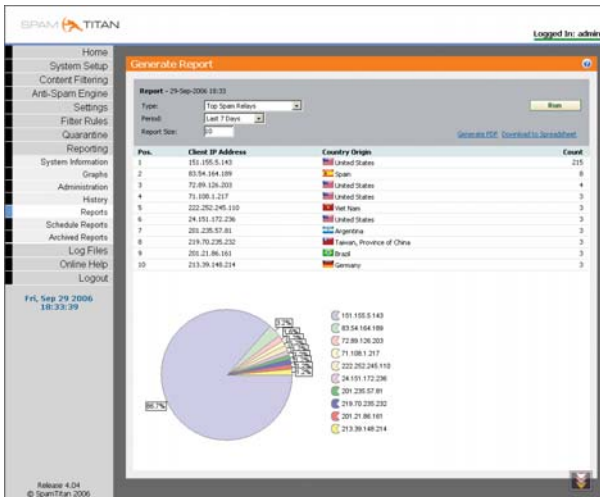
SPAM TITAN

Logged In: admin

Home
System Setup
Content Filtering
Anti-Spam Engine
Settings
Filter Rules
Quarantine
Reporting
System Information
Graphs
Administration
History
Reports
Schedule Reports
Archived Reports
Log Files
Online Help
Logout

Fri, Sep 29 2006 18:33:39

Release 4.04
© SpamTitan 2006

Generate Report

Report - 29-Sep-2006 18:33

Type: Top Spam Relays
Period: Last 7 Days
Report Size: 10

Run

Generate PDF Download to Spreadsheet

| Pos. | Client IP Address | Country Origin | Count |
|---|---|---|---|
| 1 | 151.155.5.143 | United States | 215 |
| 2 | 83.54.164.189 | Spain | 8 |
| 3 | 72.89.126.203 | United States | 4 |
| 4 | 71.108.1.217 | United States | 3 |
| 5 | 222.252.245.110 | Viet Nam | 3 |
| 6 | 24.151.172.236 | United States | 3 |
| 7 | 201.235.57.81 | Argentina | 3 |
| 8 | 219.70.235.232 | Taiwan, Province of China | 3 |
| 9 | 201.21.86.161 | Brazil | 3 |
| 10 | 213.39.148.214 | Germany | 3 |

3.2%
86.7%

151.155.5.143
83.54.164.189
72.89.126.203
71.108.1.217
222.252.245.110
24.151.172.236
201.235.57.81
219.70.235.232
201.21.86.161
213.39.148.214